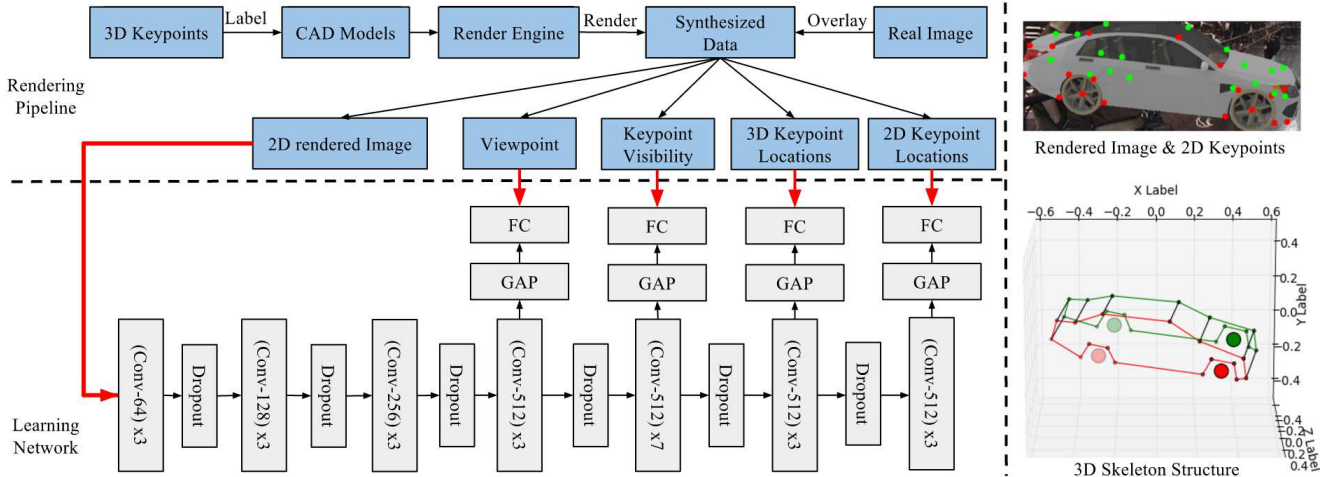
3D Keypoints
Label
CAD Models
Render Engine
Render
Synthesized Data
Overlay
Real Image

Rendering Pipeline

2D rendered Image
Viewpoint
Keypoint Visibility
3D Keypoint Locations
2D Keypoint Locations

Rendered Image & 2D Keypoints

FC
GAP
FC
GAP
FC
GAP
FC
GAP

(Conv-64) x3
Dropout
(Conv-128) x3
Dropout
(Conv-256) x3
Dropout
(Conv-512) x3
Dropout
(Conv-512) x7
Dropout
(Conv-512) x3
Dropout
(Conv-512) x3

Learning Network

X Label
−0.6 −0.4 −0.2 0.0 0.2 0.4 0.6
0.4
0.2
0.0
0.2
0.4
Y Label
0.4
0.2
0.0
0.2
0.4
Z Label

3D Skeleton Structure